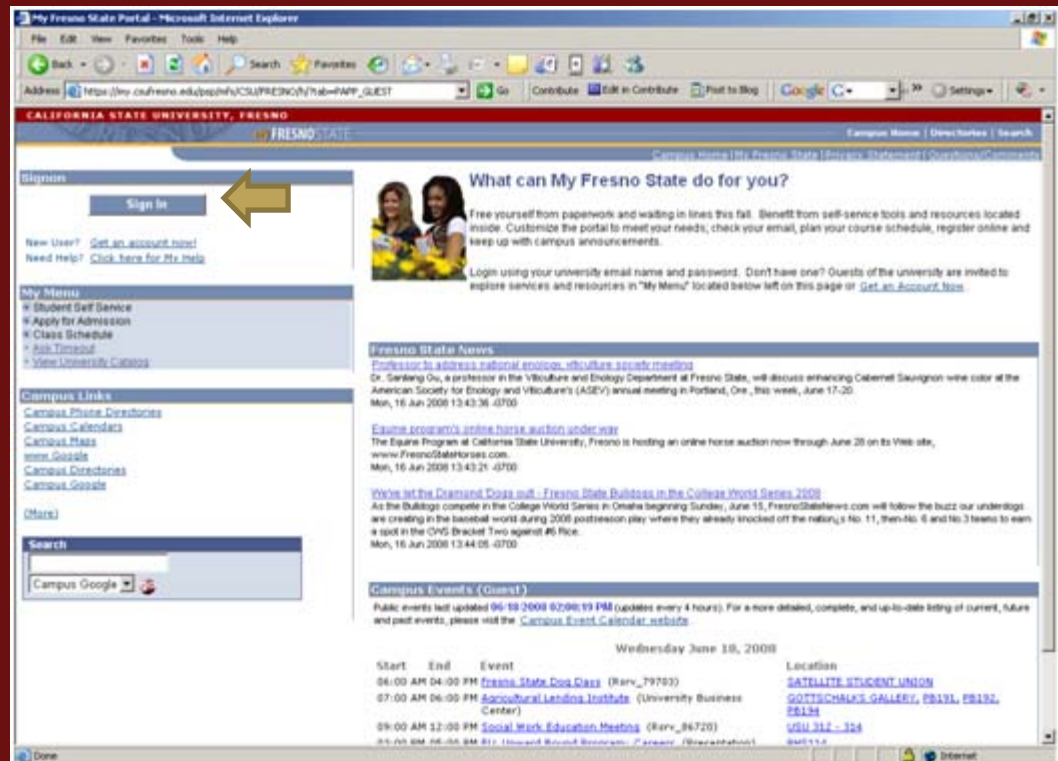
My Fresno State Portal - Microsoft Internet Explorer

File Edit View Favorites Tools Help

Back Search Favorites

Address https://my.csufresno.edu/psp/mfs/CSU/FRESNO/h/?tab=PAPP_GUEST Go Contribute Edit in Contribute Post to Blog Google Settings

CALIFORNIA STATE UNIVERSITY, FRESNO

FRESNO STATE

Campus Home | Directories | Search

Campus Home | My Fresno State | Privacy Statement | Questions/Comments

Signon

Sign In

New User? Get an account now!
Need Help? Click here for My Help

My Menu
Student Self Service
Apply for Admission
Class Schedule
Ask Timeout
View University Catalog

Campus Links
Campus Phone Directories
Campus Calendars
Campus Maps
www.Google
Campus Directories
Campus Google

(More)

Search

Campus Google

What can My Fresno State do for you?

Free yourself from paperwork and waiting in lines this fall. Benefit from self-service tools and resources located inside. Customize the portal to meet your needs; check your email, plan your course schedule, register online and keep up with campus announcements.

Login using your university email name and password. Don't have one? Guests of the university are invited to explore services and resources in "My Menu" located below left on this page or Get an Account Now.

Fresno State News

Professor to address national enology, viticulture society meeting
Dr. Sanliang Gu, a professor in the Viticulture and Enology Department at Fresno State, will discuss enhancing Cabernet Sauvignon wine color at the American Society for Enology and Viticulture's (ASEV) annual meeting in Portland, Ore., this week, June 17-20.
Mon, 16 Jun 2008 13:43:36 -0700

Equine program's online horse auction under way
The Equine Program at California State University, Fresno is hosting an online horse auction now through June 28 on its Web site, www.FresnoStateHorses.com.
Mon, 16 Jun 2008 13:43:21 -0700

We've let the Diamond Dogs out - Fresno State Bulldogs in the College World Series 2008
As the Bulldogs compete in the College World Series in Omaha beginning Sunday, June 15, FresnoStateNews.com will follow the buzz our underdogs are creating in the baseball world during 2008 postseason play where they already knocked off the nation¿s No. 11, then-No. 6 and No.3 teams to earn a spot in the CWS Bracket Two against #6 Rice.
Mon, 16 Jun 2008 13:44:05 -0700

Campus Events (Guest)

Public events last updated 06-18-2008 02:00:19 PM (updates every 4 hours). For a more detailed, complete, and up-to-date listing of current, future and past events, please visit the Campus Event Calendar website.

Wednesday June 18, 2008

| Start | End | Event | Location |
|---|---|---|---|
| 06:00 AM | 04:00 PM | Fresno State Dog Days (Rsrv_79703) | SATELLITE STUDENT UNION |
| 07:00 AM | 06:00 PM | Agricultural Lending Institute (University Business Center) | GOTTSCHALKS GALLERY, PB191, PB192, PB194 |
| 09:00 AM | 12:00 PM | Social Work Education Meeting (Rsrv_86720) | USU 312 - 314 |
| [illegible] | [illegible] | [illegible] | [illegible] |

Done Internet